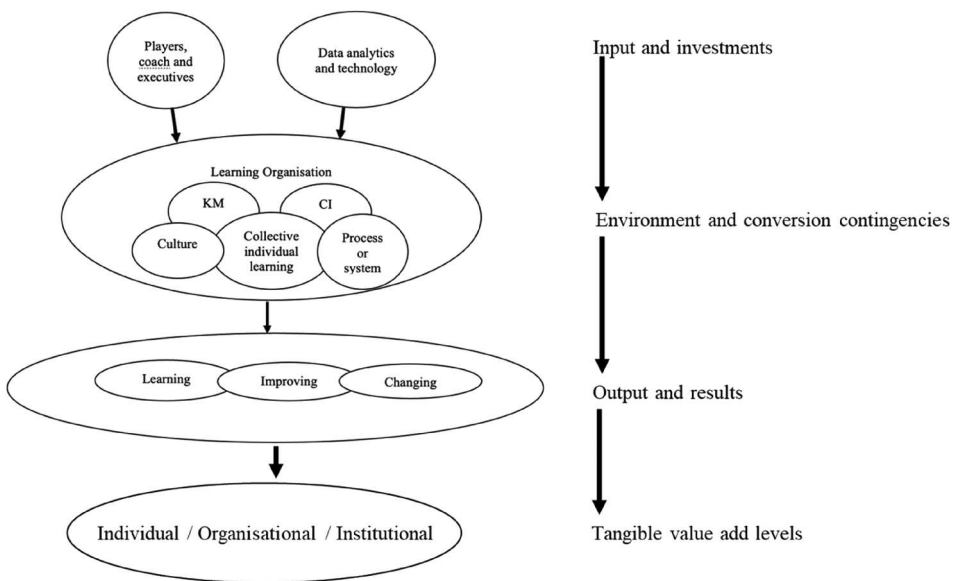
Players, coach and executives

Data analytics and technology

Input and investments

Learning Organisation

KM

CI

Culture

Collective individual learning

Process or system

Environment and conversion contingencies

Learning

Improving

Changing

Output and results

Individual / Organisational / Institutional

Tangible value add levels